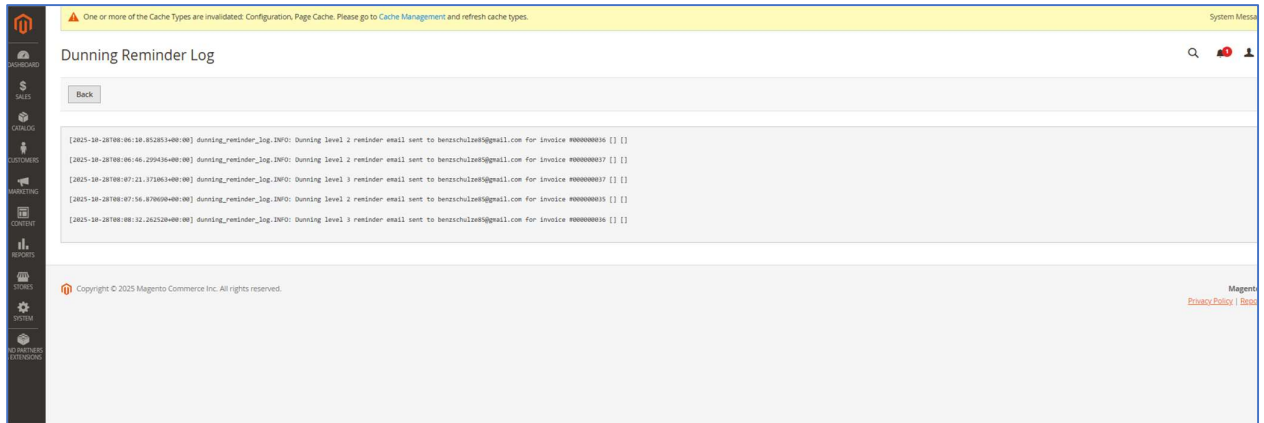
DASHBOARD
SALES
CATALOG
CUSTOMERS
MARKETING
CONTENT
REPORTS
STORES
SYSTEM
ND PARTNERS EXTENSIONS

One or more of the Cache Types are invalidated: Configuration, Page Cache. Please go to Cache Management and refresh cache types.

System Messa

Dunning Reminder Log

1

Back

[2025-10-28T08:06:10.852853+00:00] dunning_reminder_log.INFO: Dunning level 2 reminder email sent to benzschulze85@gmail.com for invoice #000000036 [] []

[2025-10-28T08:06:46.299436+00:00] dunning_reminder_log.INFO: Dunning level 2 reminder email sent to benzschulze85@gmail.com for invoice #000000037 [] []

[2025-10-28T08:07:21.371063+00:00] dunning_reminder_log.INFO: Dunning level 3 reminder email sent to benzschulze85@gmail.com for invoice #000000037 [] []

[2025-10-28T08:07:56.870690+00:00] dunning_reminder_log.INFO: Dunning level 2 reminder email sent to benzschulze85@gmail.com for invoice #000000035 [] []

[2025-10-28T08:08:32.262520+00:00] dunning_reminder_log.INFO: Dunning level 3 reminder email sent to benzschulze85@gmail.com for invoice #000000036 [] []

Copyright © 2025 Magento Commerce Inc. All rights reserved.

Magent

Privacy Policy | Repo